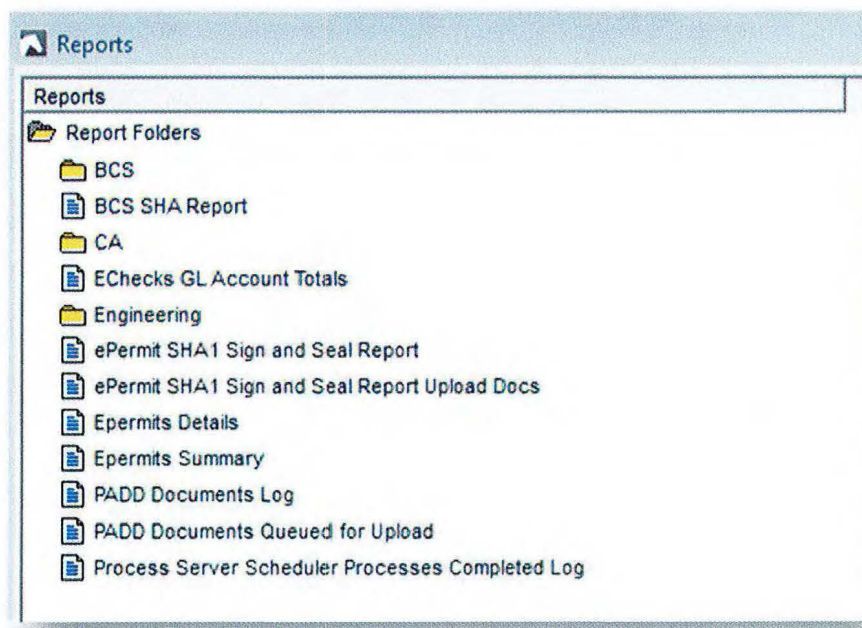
Reports

Reports

Report Folders

BCS

BCS SHA Report

CA

EChecks GL Account Totals

Engineering

ePermit SHA1 Sign and Seal Report

ePermit SHA1 Sign and Seal Report Upload Docs

Epermits Details

Epermits Summary

PADD Documents Log

PADD Documents Queued for Upload

Process Server Scheduler Processes Completed Log